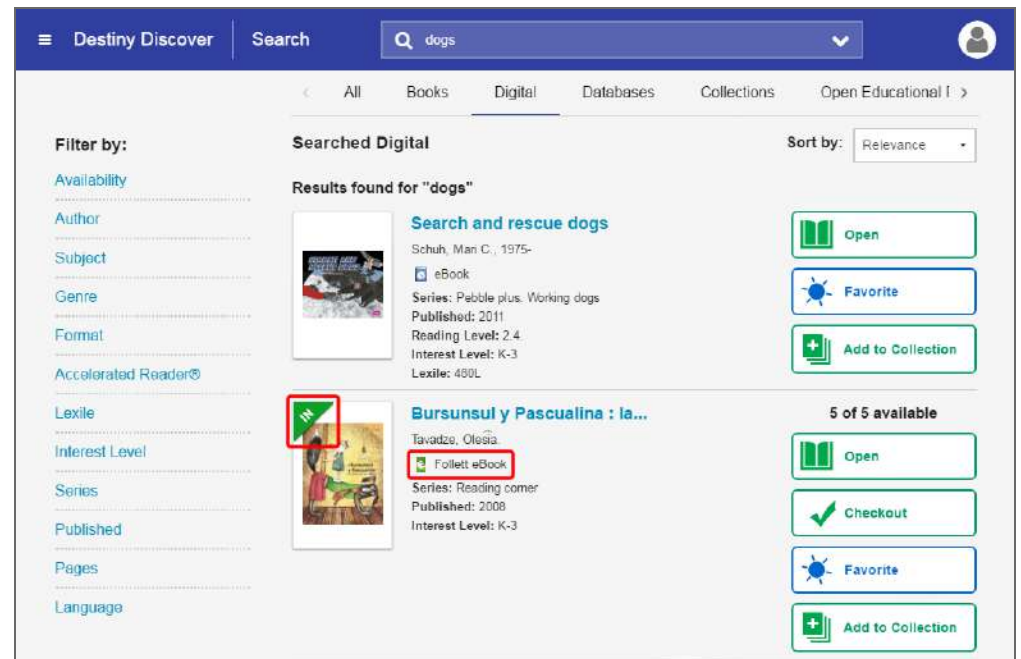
Destiny Discover | Search

dogs

All Books Digital Databases Collections Open Educational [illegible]

Filter by:

Availability

Author

Subject

Genre

Format

Accelerated Reader®

Lexile

Interest Level

Series

Published

Pages

Language

Searched Digital

Sort by: Relevance

Results found for "dogs"

Search and rescue dogs

Schuh, Mari C., 1975-

eBook

Series: Pebble plus. Working dogs

Published: 2011

Reading Level: 2.4

Interest Level: K-3

Lexile: 480L

Open

Favorite

Add to Collection

IN

Bursunsul y Pascualina : la...

Tavadze, Olesia.

Follett eBook

Series: Reading corner

Published: 2008

Interest Level: K-3

5 of 5 available

Open

Checkout

Favorite

Add to Collection